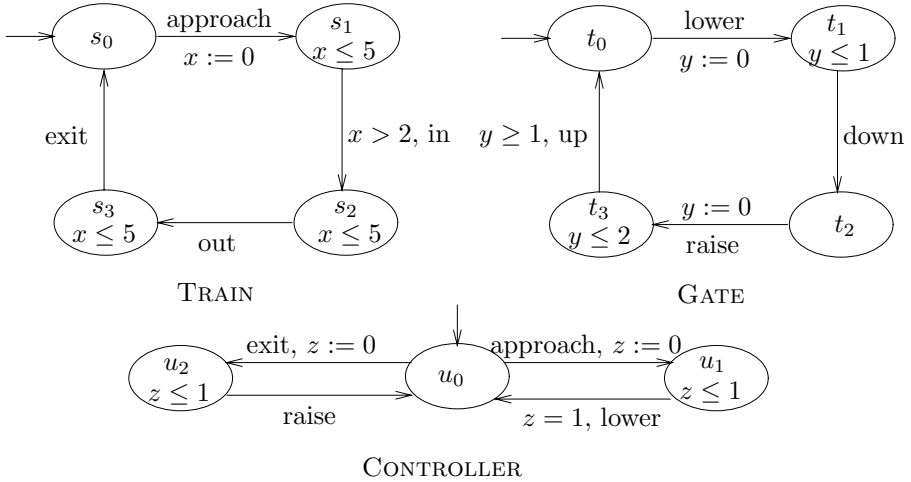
$s_0$

approach

$x := 0$

$s_1$
$x \leq 5$

exit

$x > 2$, in

$s_3$
$x \leq 5$

out

$s_2$
$x \leq 5$

TRAIN

$t_0$

lower

$y := 0$

$t_1$
$y \leq 1$

$y \geq 1$, up

down

$t_3$
$y \leq 2$

$y := 0$

raise

$t_2$

GATE

$u_2$
$z \leq 1$

exit, $z := 0$

raise

$u_0$

approach, $z := 0$

$z = 1$, lower

$u_1$
$z \leq 1$

CONTROLLER